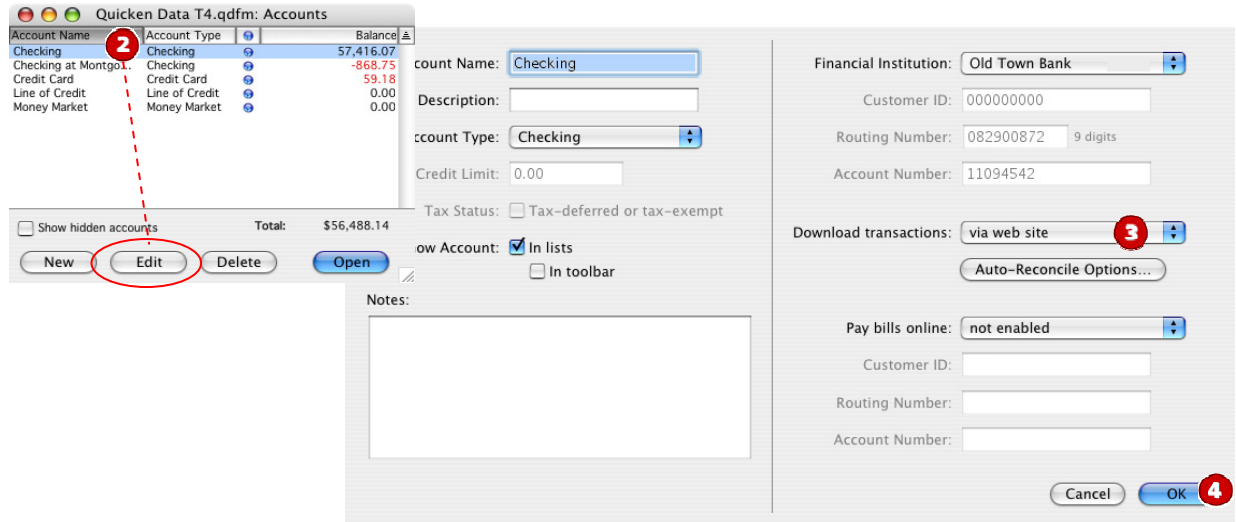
Quicken Data T4.qdfm: Accounts

| Account Name | Account Type | | Balance |
|---|---|---|---|
| Checking | Checking | | 57,416.07 |
| Checking at Montgo... | Checking | | -868.75 |
| Credit Card | Credit Card | | 59.18 |
| Line of Credit | Line of Credit | | 0.00 |
| Money Market | Money Market | | 0.00 |

2

Show hidden accounts Total: $56,488.14

New Edit Delete Open

ccount Name: Checking
Description:
ccount Type: Checking
Credit Limit: 0.00
Tax Status: Tax-deferred or tax-exempt
ow Account: In lists
In toolbar
Notes:

Financial Institution: Old Town Bank
Customer ID: 000000000
Routing Number: 082900872 9 digits
Account Number: 11094542
Download transactions: via web site
3
Auto-Reconcile Options...
Pay bills online: not enabled
Customer ID:
Routing Number:
Account Number:

Cancel OK
4